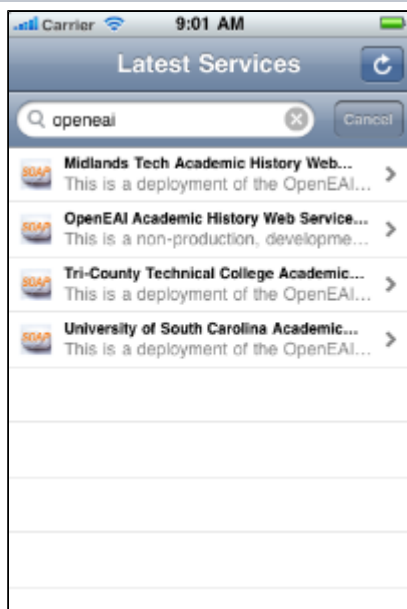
Carrier 9:01 AM

Latest Services

openeai

Cancel

SOAP Midlands Tech Academic History Web...
This is a deployment of the OpenEAI...

SOAP OpenEAI Academic History Web Service...
This is a non-production, developme...

SOAP Tri-County Technical College Academic...
This is a deployment of the OpenEAI...

SOAP University of South Carolina Academic...
This is a deployment of the OpenEAI...